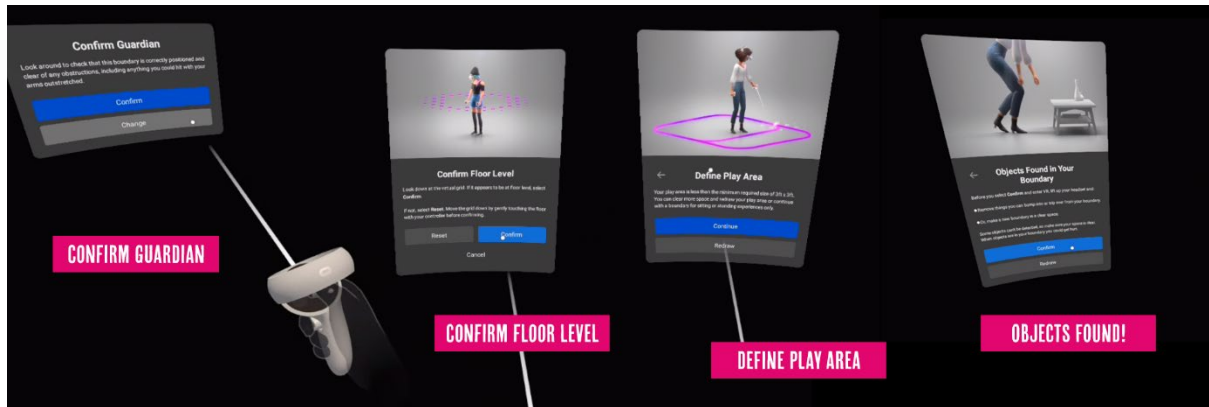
Confirm Guardian

Look around to check that this boundary is correctly positioned and clear of any obstructions, including anything you could hit with your arms outstretched.

Confirm

Change

CONFIRM GUARDIAN

Confirm Floor Level

Look down at the red grid. If it appears to be at floor level, select Confirm.

If not, select Reset. Move the grid down by gently touching the floor with your controller before confirming.

Reset

Confirm

Cancel

CONFIRM FLOOR LEVEL

←

Define Play Area

Your play area is less than the minimum required size of 3ft x 3ft. You can clear more space and redraw your play area or continue with a boundary for sitting or standing experiences only.

Continue

Redraw

DEFINE PLAY AREA

←

Objects Found in Your Boundary

Before you select Confirm and enter VR, lift up your headset and:

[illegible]

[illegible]

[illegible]

Confirm

Redraw

OBJECTS FOUND!